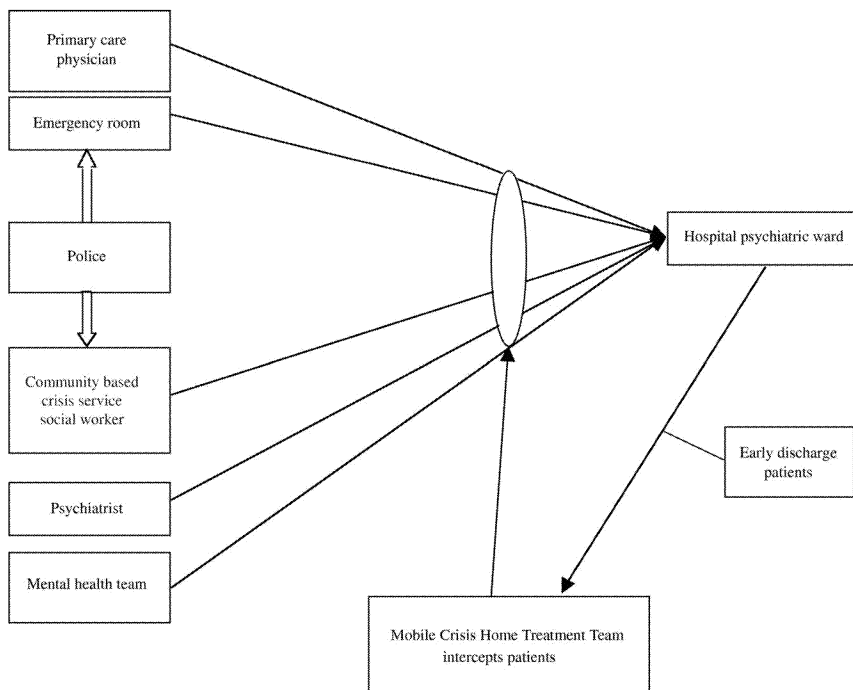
Primary care physician

Emergency room

Police

Community based crisis service social worker

Psychiatrist

Mental health team

Hospital psychiatric ward

Early discharge patients

Mobile Crisis Home Treatment Team intercepts patients